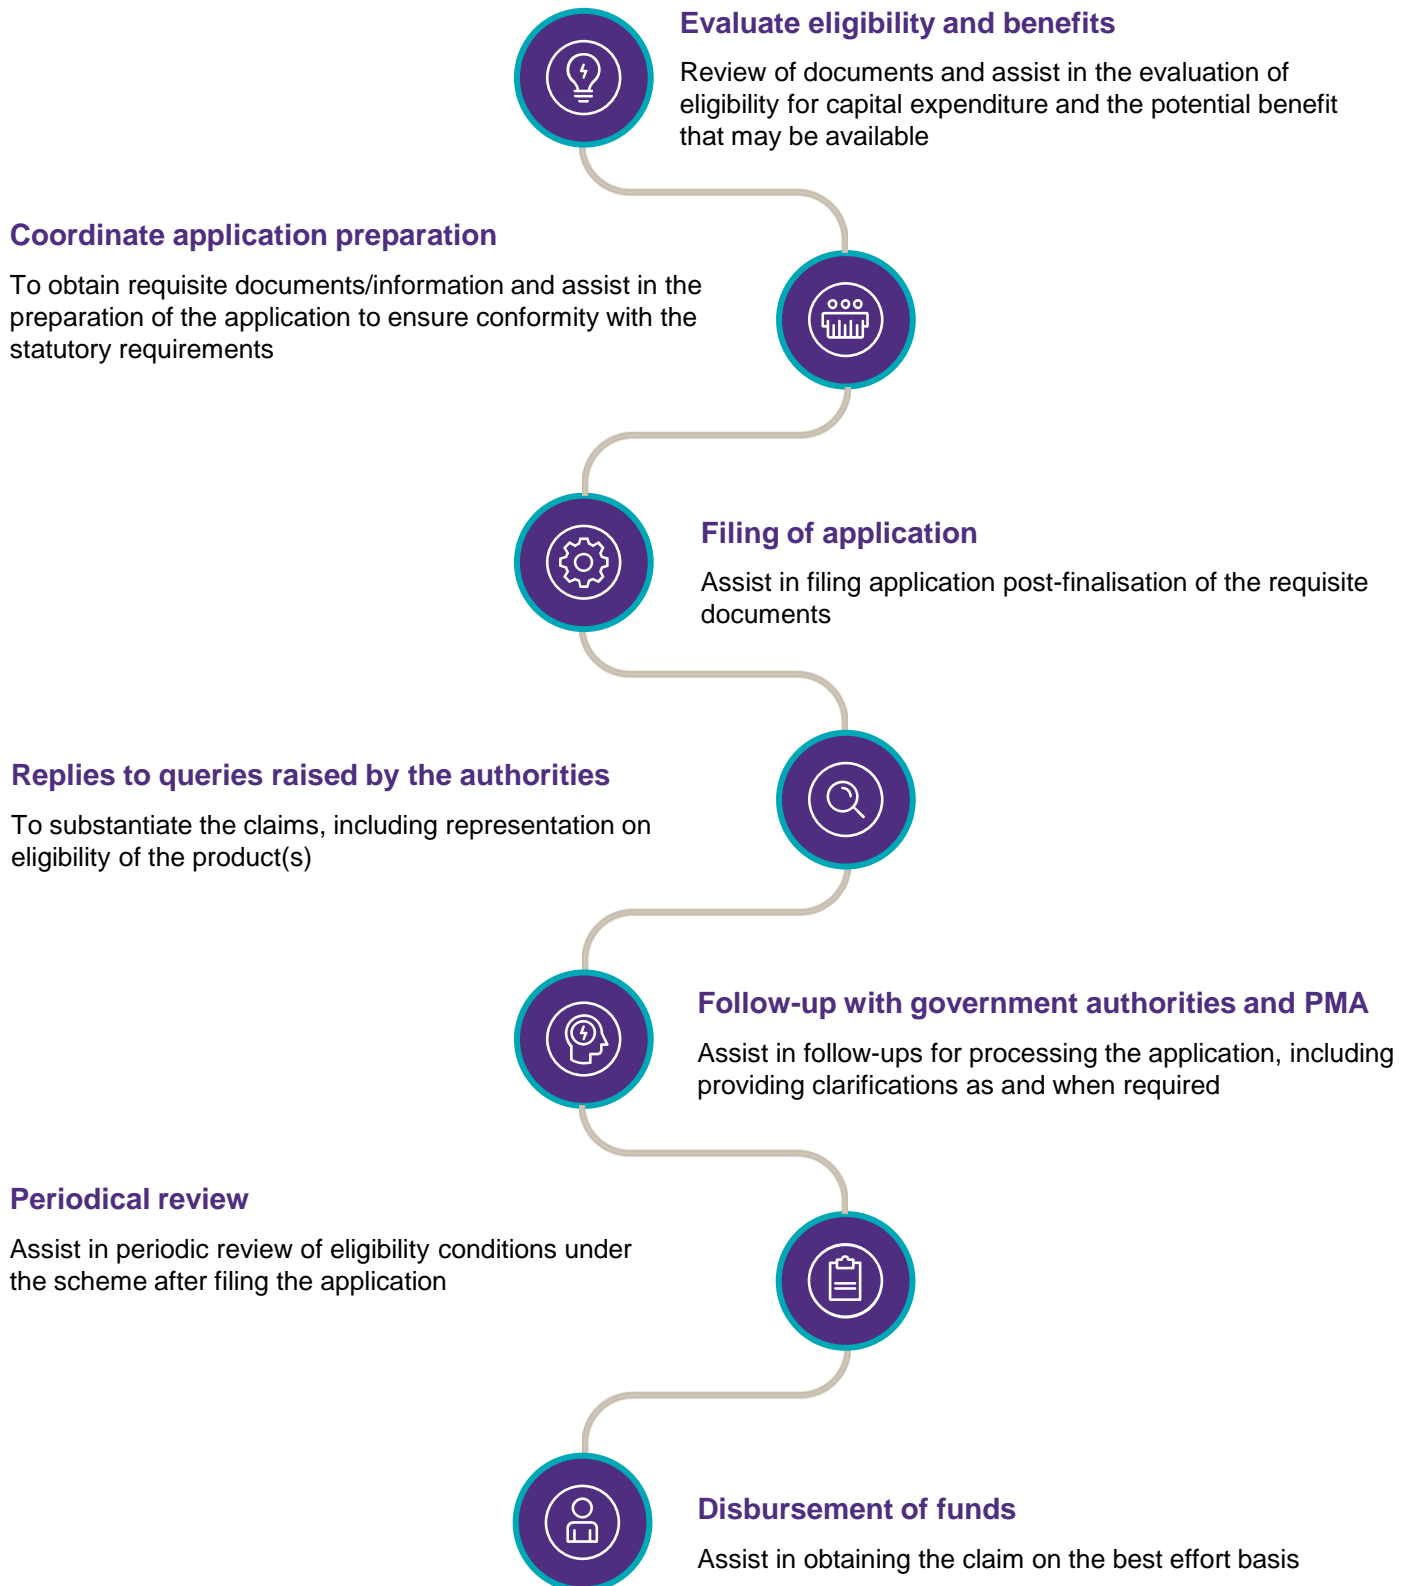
Evaluate eligibility and benefits

Review of documents and assist in the evaluation of eligibility for capital expenditure and the potential benefit that may be available

Coordinate application preparation

To obtain requisite documents/information and assist in the preparation of the application to ensure conformity with the statutory requirements

Filing of application

Assist in filing application post-finalisation of the requisite documents

Replies to queries raised by the authorities

To substantiate the claims, including representation on eligibility of the product(s)

Follow-up with government authorities and PMA

Assist in follow-ups for processing the application, including providing clarifications as and when required

Periodical review

Assist in periodic review of eligibility conditions under the scheme after filing the application

Disbursement of funds

Assist in obtaining the claim on the best effort basis